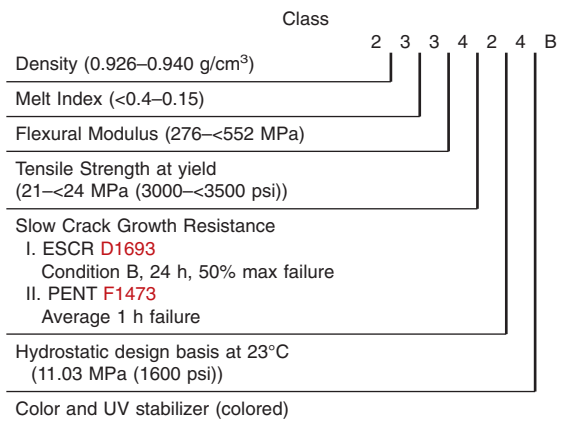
Class

2 3 3 4 2 4 B

Density (0.926–0.940 g/cm$^3$)

Melt Index (<0.4–0.15)

Flexural Modulus (276–<552 MPa)

Tensile Strength at yield (21–<24 MPa (3000–<3500 psi))

Slow Crack Growth Resistance
I. ESCR D1693
Condition B, 24 h, 50% max failure
II. PENT F1473
Average 1 h failure

Hydrostatic design basis at 23°C (11.03 MPa (1600 psi))

Color and UV stabilizer (colored)